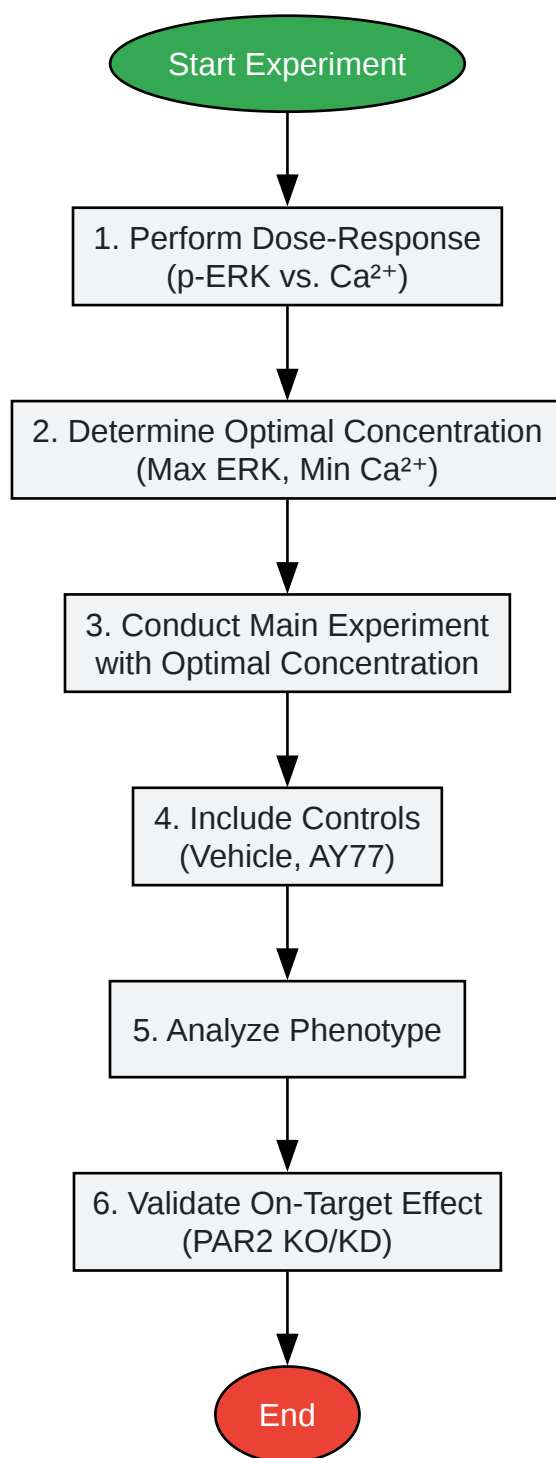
Start Experiment

1. Perform Dose-Response (p-ERK vs. $Ca^{2+}$)

2. Determine Optimal Concentration (Max ERK, Min $Ca^{2+}$)

3. Conduct Main Experiment with Optimal Concentration

4. Include Controls (Vehicle, AY77)

5. Analyze Phenotype

6. Validate On-Target Effect (PAR2 KO/KD)

End